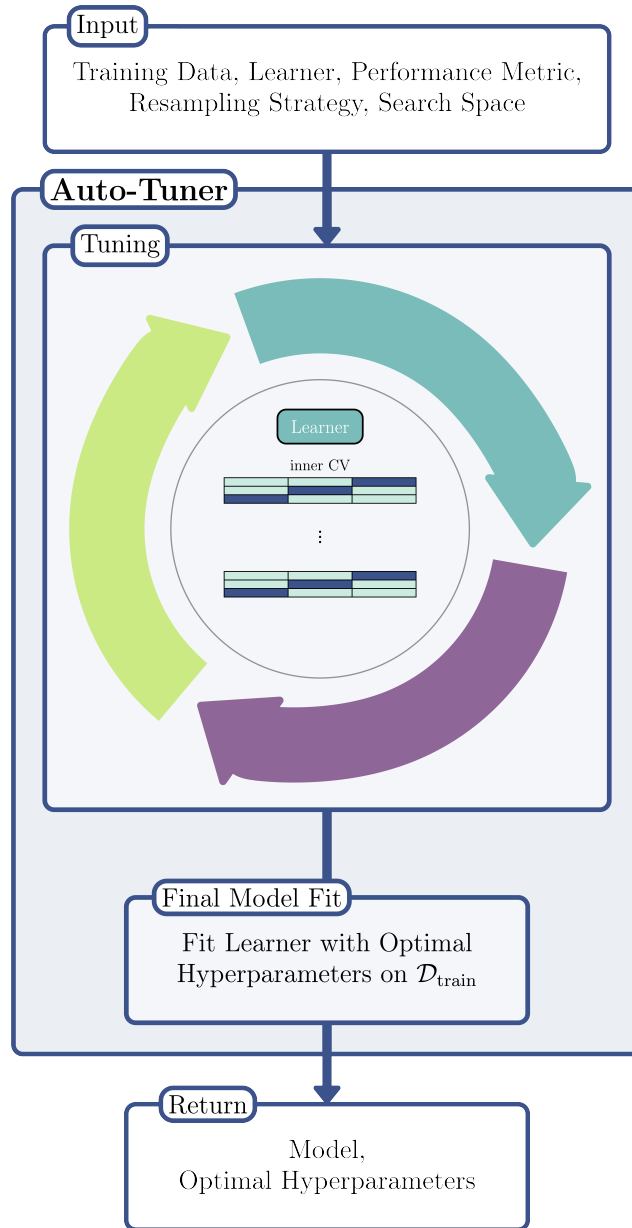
Input

Training Data, Learner, Performance Metric, Resampling Strategy, Search Space

Auto-Tuner

Tuning

Learner

inner CV

⋮

Final Model Fit

Fit Learner with Optimal Hyperparameters on $\mathcal{D}_{\text{train}}$

Return

Model, Optimal Hyperparameters